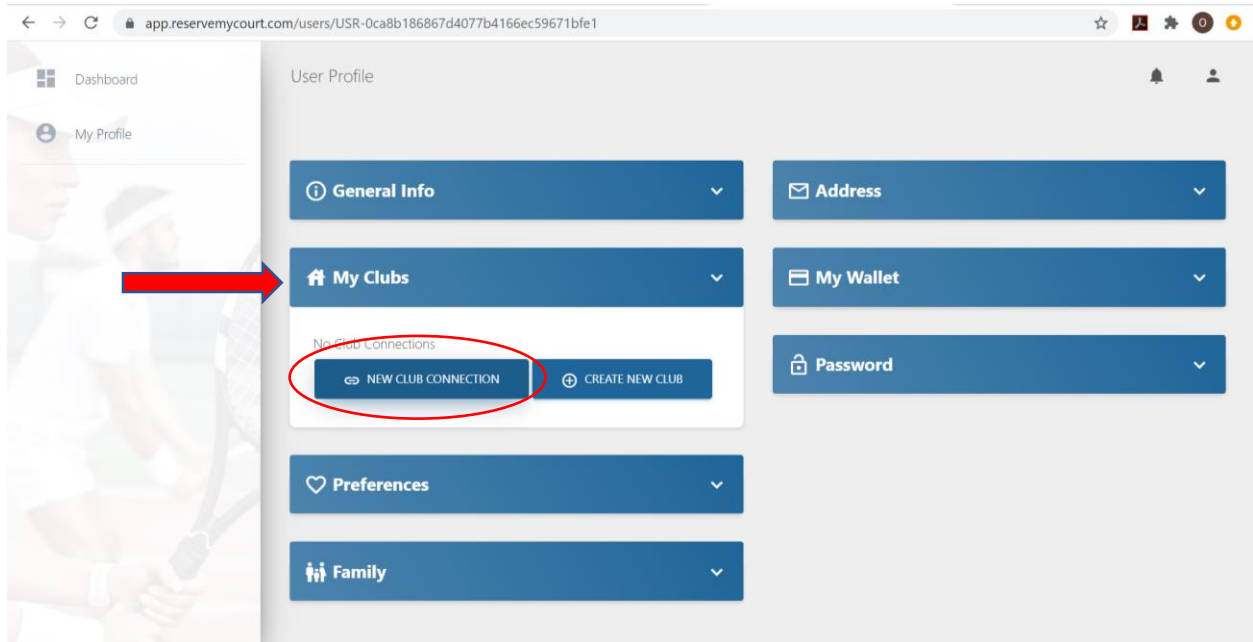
app.reservemycourt.com/users/USR-0ca8b186867d4077b4166ec59671bfe1

O

Dashboard

My Profile

User Profile

General Info

Address

My Clubs

My Wallet

No Club Connections

NEW CLUB CONNECTION

CREATE NEW CLUB

Password

Preferences

Family